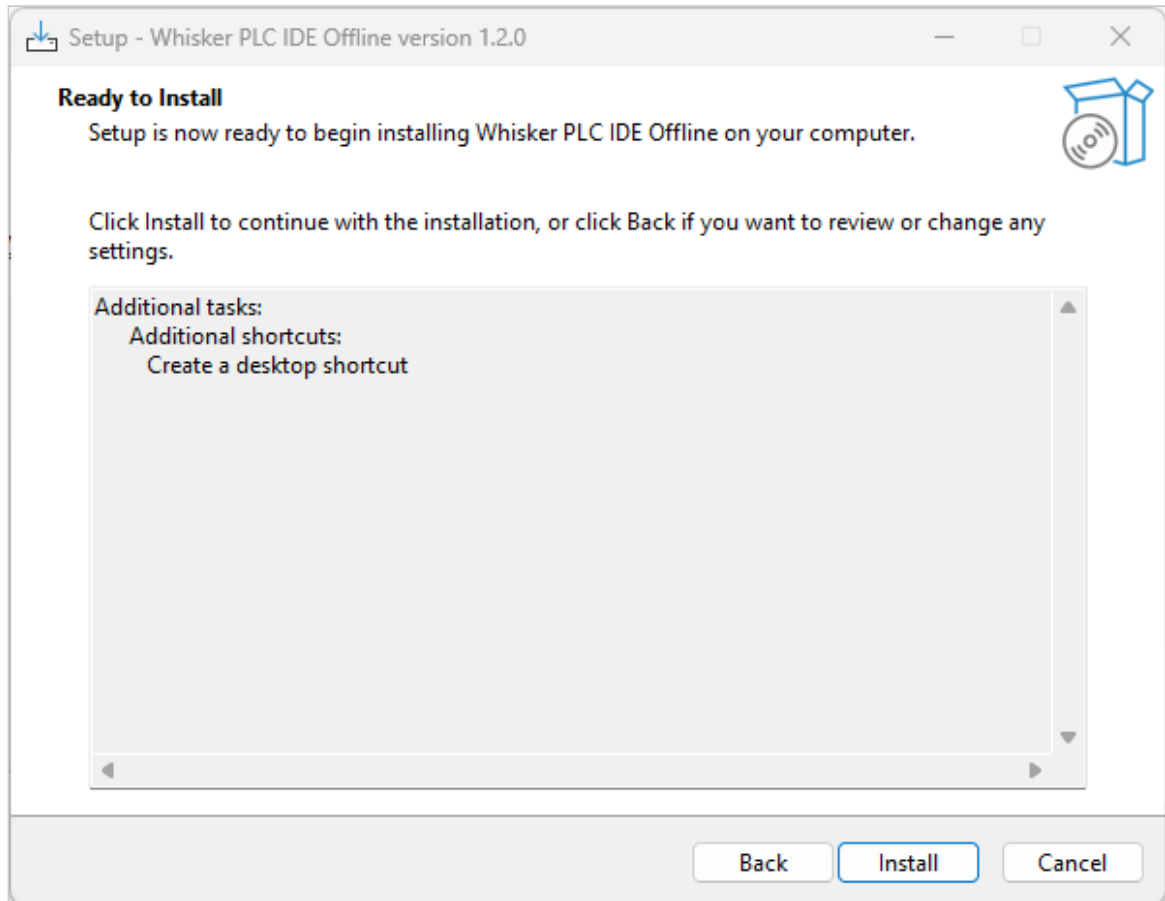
Setup - Whisker PLC IDE Offline version 1.2.0

Ready to Install

Setup is now ready to begin installing Whisker PLC IDE Offline on your computer.

Click Install to continue with the installation, or click Back if you want to review or change any settings.

Additional tasks:
Additional shortcuts:
Create a desktop shortcut

Back Install Cancel